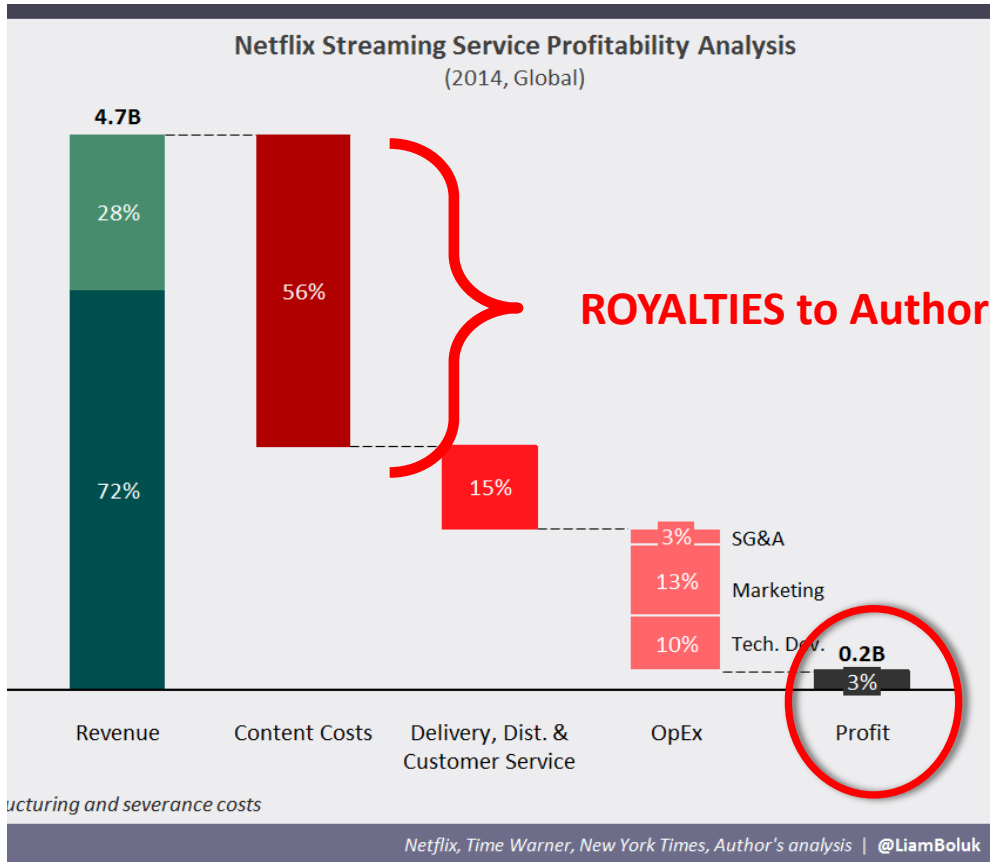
Netflix Streaming Service Profitability Analysis
(2014, Global)

4.7B

28%

72%

56%

ROYALTIES to Author

15%

3% SG&A

13% Marketing

10% Tech. Dev.

0.2B

3%

Revenue

Content Costs

Delivery, Dist. & Customer Service

OpEx

Profit

ucturing and severance costs

Netflix, Time Warner, New York Times, Author's analysis | @LiamBoluk